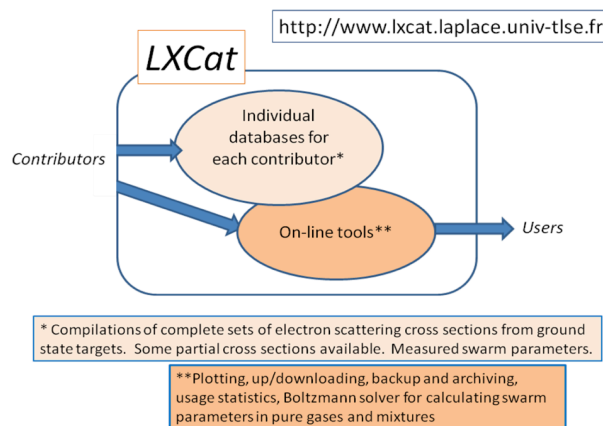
http://www.lxcat.laplace.univ-tlse.fr

LXCat

Individual databases for each contributor*

Contributors

On-line tools**

Users

* Compilations of complete sets of electron scattering cross sections from ground state targets. Some partial cross sections available. Measured swarm parameters.

**Plotting, up/downloading, backup and archiving, usage statistics, Boltzmann solver for calculating swarm parameters in pure gases and mixtures